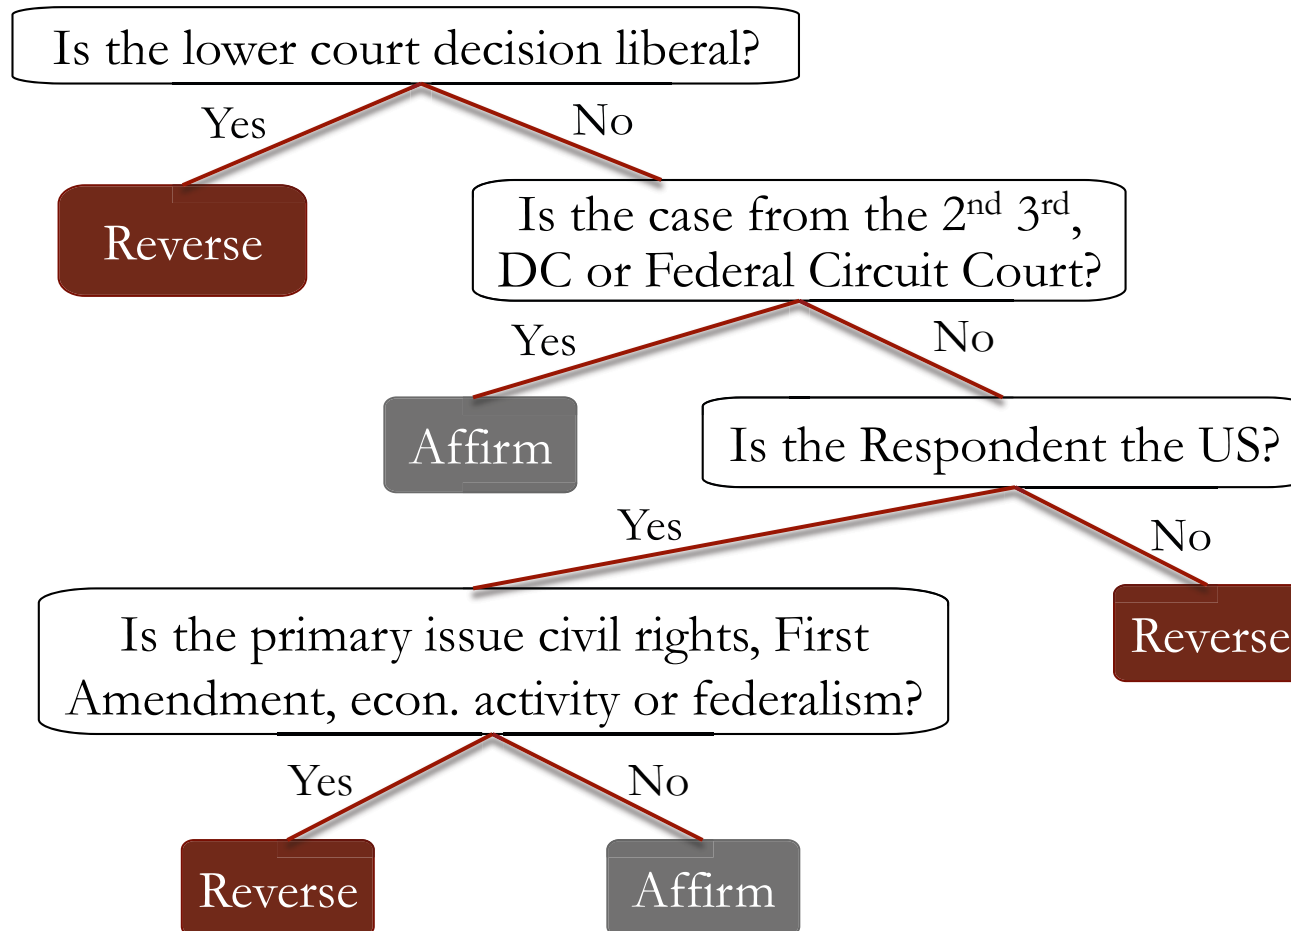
Is the lower court decision liberal?

Yes

No

Reverse

Is the case from the 2$^{nd}$ 3$^{rd}$, DC or Federal Circuit Court?

Yes

No

Affirm

Is the Respondent the US?

Yes

No

Reverse

Is the primary issue civil rights, First Amendment, econ. activity or federalism?

Yes

No

Reverse

Affirm